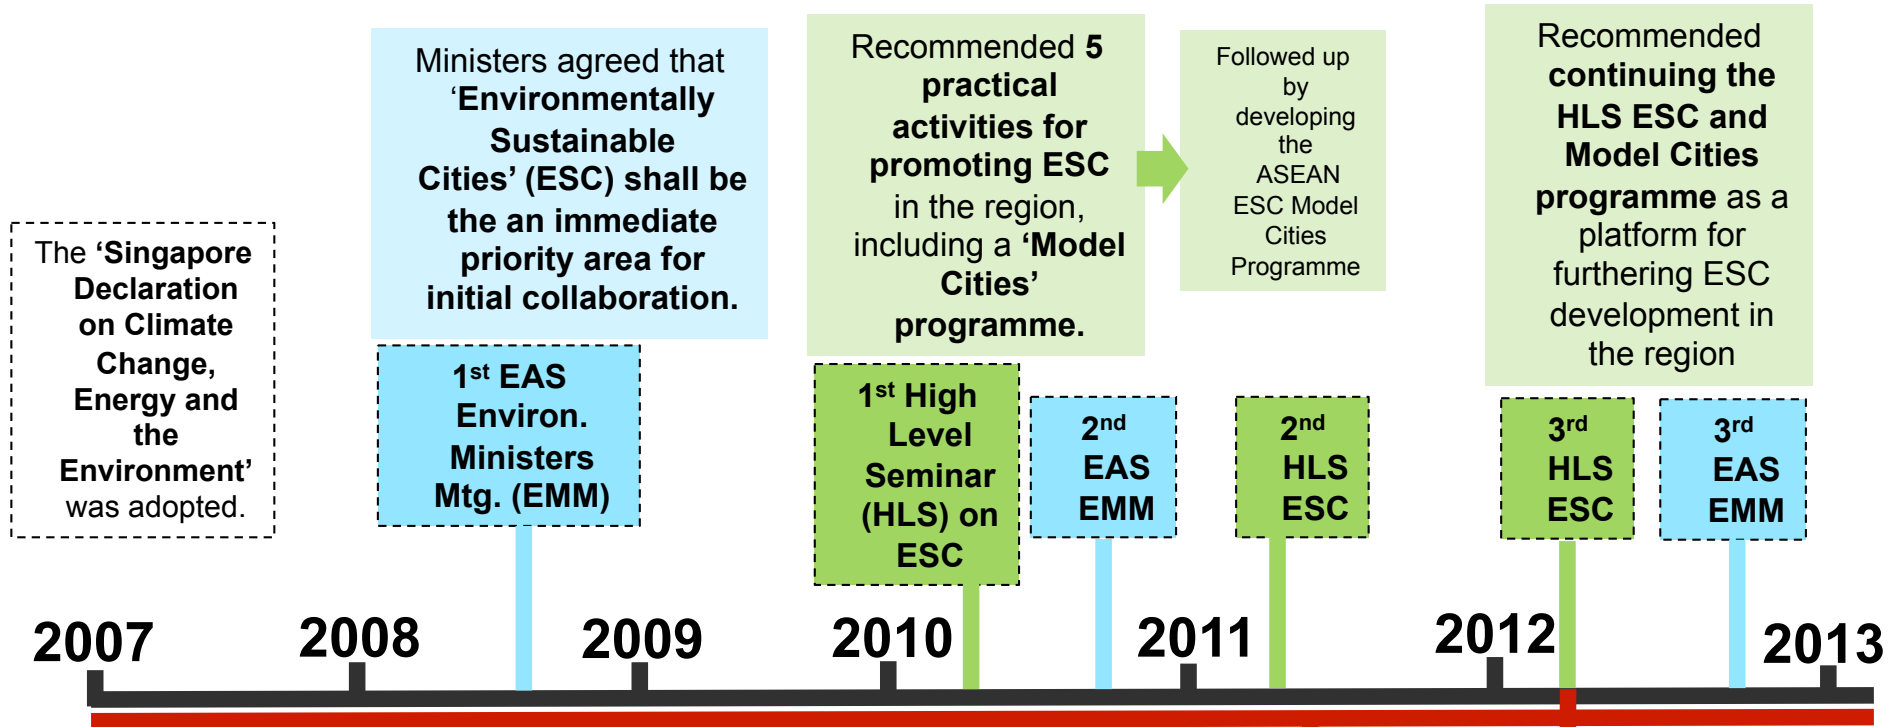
The ‘Singapore Declaration on Climate Change, Energy and the Environment’ was adopted.

Ministers agreed that ‘Environmentally Sustainable Cities’ (ESC) shall be the an immediate priority area for initial collaboration.

1$^{st}$ EAS Environ. Ministers Mtg. (EMM)

Recommended 5 practical activities for promoting ESC in the region, including a ‘Model Cities’ programme.

Followed up by developing the ASEAN ESC Model Cities Programme

1$^{st}$ High Level Seminar (HLS) on ESC

2$^{nd}$ EAS EMM

2$^{nd}$ HLS ESC

Recommended continuing the HLS ESC and Model Cities programme as a platform for furthering ESC development in the region

3$^{rd}$ HLS ESC

3$^{rd}$ EAS EMM

2007 2008 2009 2010 2011 2012 2013